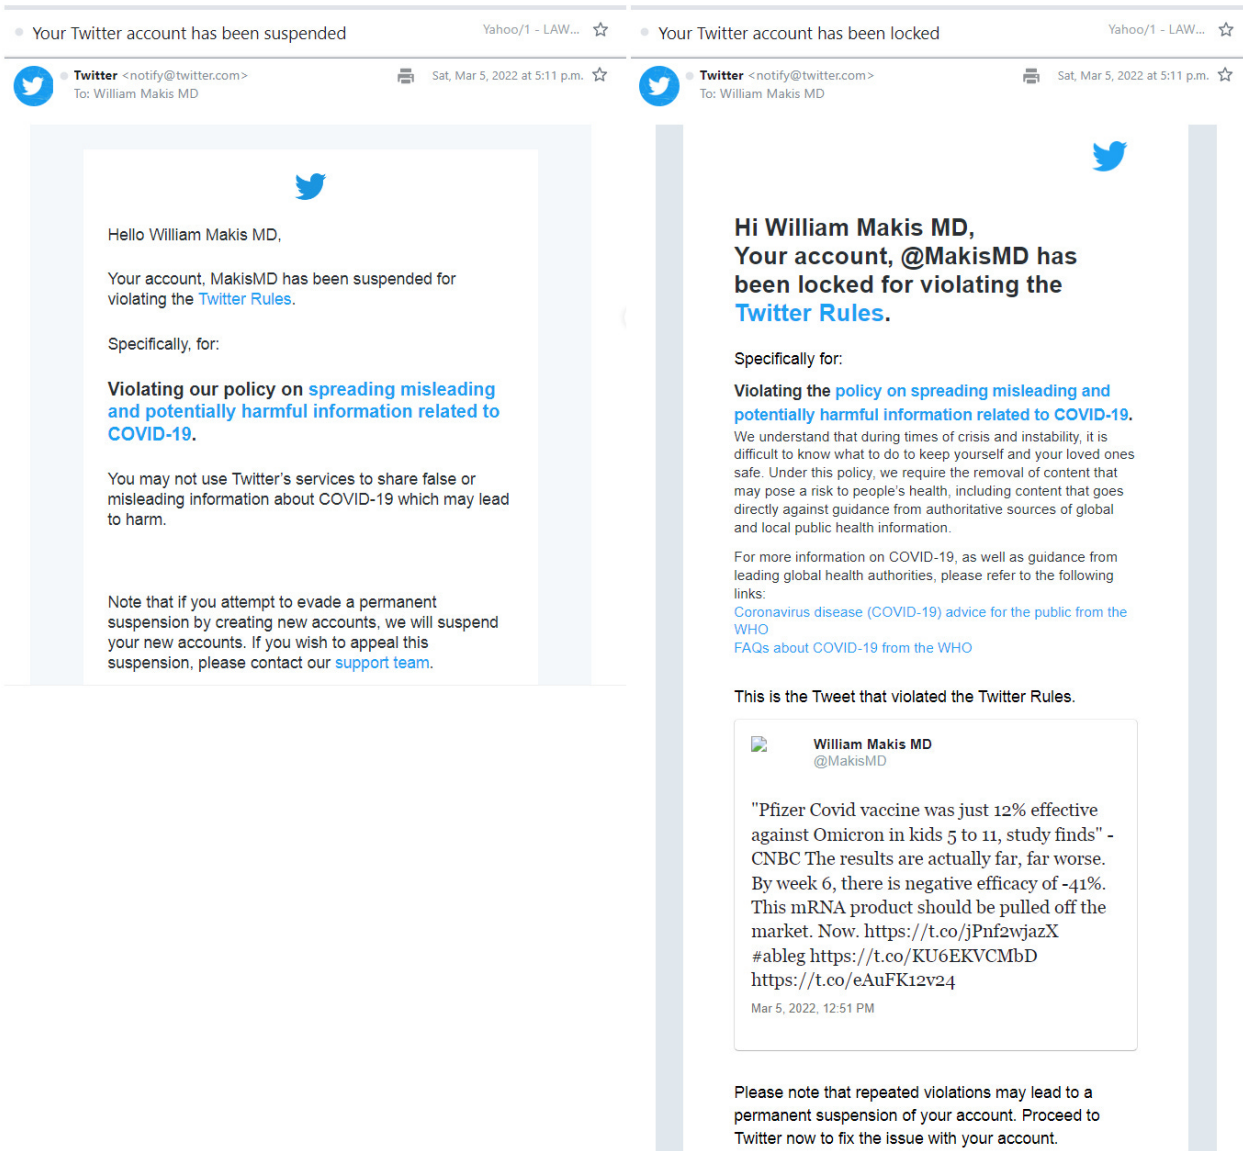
Your Twitter account has been suspended

Yahoo/1 - LAW...

Twitter <notify@twitter.com>
To: William Makis MD

Sat, Mar 5, 2022 at 5:11 p.m.

Hello William Makis MD,

Your account, MakisMD has been suspended for violating the Twitter Rules.

Specifically, for:

Violating our policy on spreading misleading and potentially harmful information related to COVID-19.

You may not use Twitter's services to share false or misleading information about COVID-19 which may lead to harm.

Note that if you attempt to evade a permanent suspension by creating new accounts, we will suspend your new accounts. If you wish to appeal this suspension, please contact our support team.

Your Twitter account has been locked

Yahoo/1 - LAW...

Twitter <notify@twitter.com>
To: William Makis MD

Sat, Mar 5, 2022 at 5:11 p.m.

Hi William Makis MD,
Your account, @MakisMD has been locked for violating the Twitter Rules.

Specifically for:

Violating the policy on spreading misleading and potentially harmful information related to COVID-19.

We understand that during times of crisis and instability, it is difficult to know what to do to keep yourself and your loved ones safe. Under this policy, we require the removal of content that may pose a risk to people's health, including content that goes directly against guidance from authoritative sources of global and local public health information.

For more information on COVID-19, as well as guidance from leading global health authorities, please refer to the following links:
Coronavirus disease (COVID-19) advice for the public from the WHO
FAQs about COVID-19 from the WHO

This is the Tweet that violated the Twitter Rules.

William Makis MD
@MakisMD

"Pfizer Covid vaccine was just 12% effective against Omicron in kids 5 to 11, study finds" - CNBC The results are actually far, far worse. By week 6, there is negative efficacy of -41%. This mRNA product should be pulled off the market. Now. https://t.co/jPnf2wjazX #ableg https://t.co/KU6EKVCMbD https://t.co/eAuFK12v24

Mar 5, 2022, 12:51 PM

Please note that repeated violations may lead to a permanent suspension of your account. Proceed to Twitter now to fix the issue with your account.